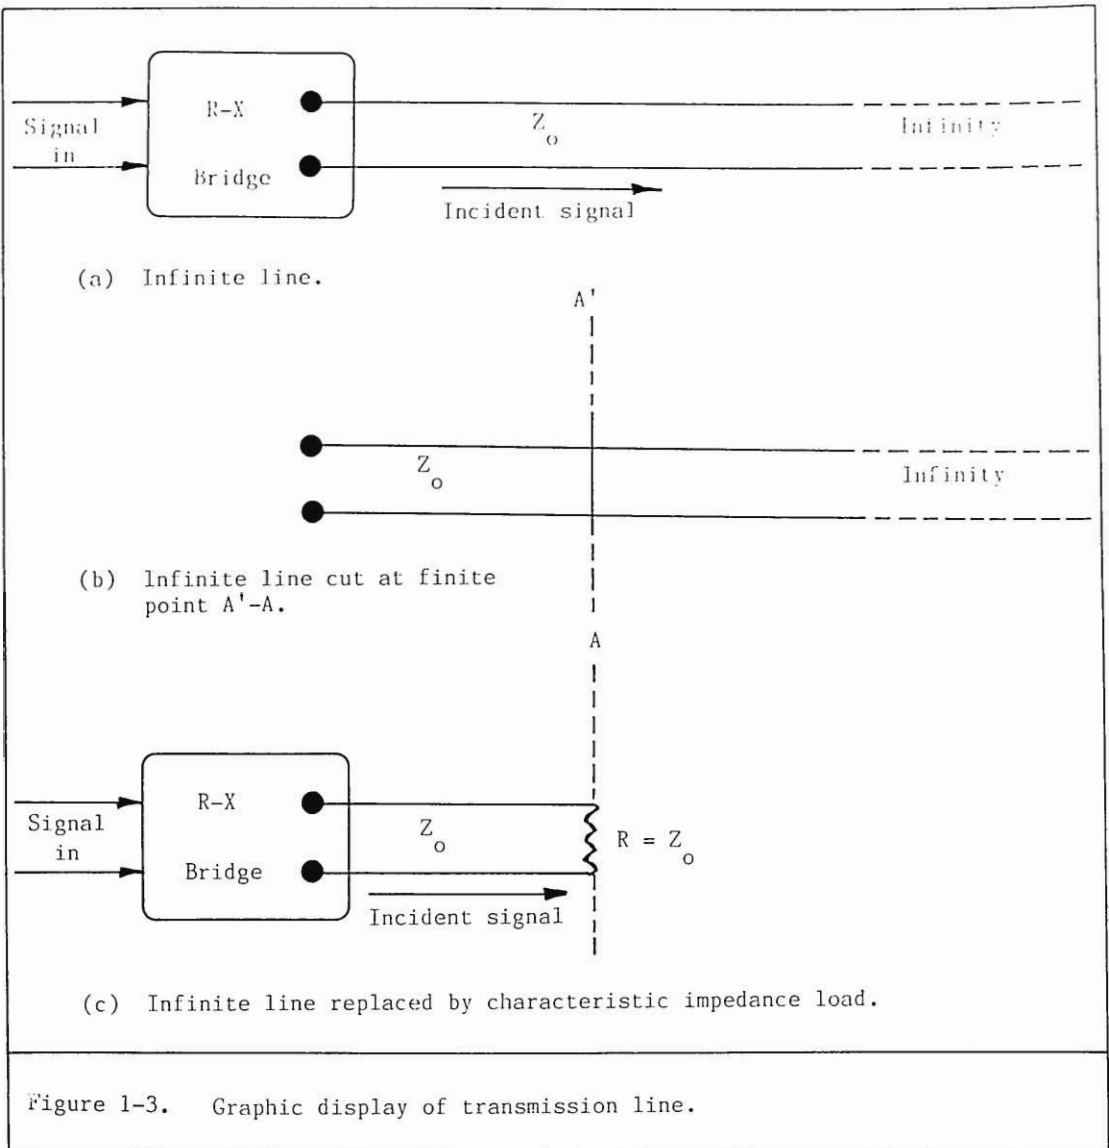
Signal in

R-X

Bridge

$Z_o$

Infinity

Incident signal

(a) Infinite line.

A'

$Z_o$

Infinity

(b) Infinite line cut at finite point A'-A.

A

Signal in

R-X

Bridge

$Z_o$

$R = Z_o$

Incident signal

(c) Infinite line replaced by characteristic impedance load.

Figure 1-3. Graphic display of transmission line.